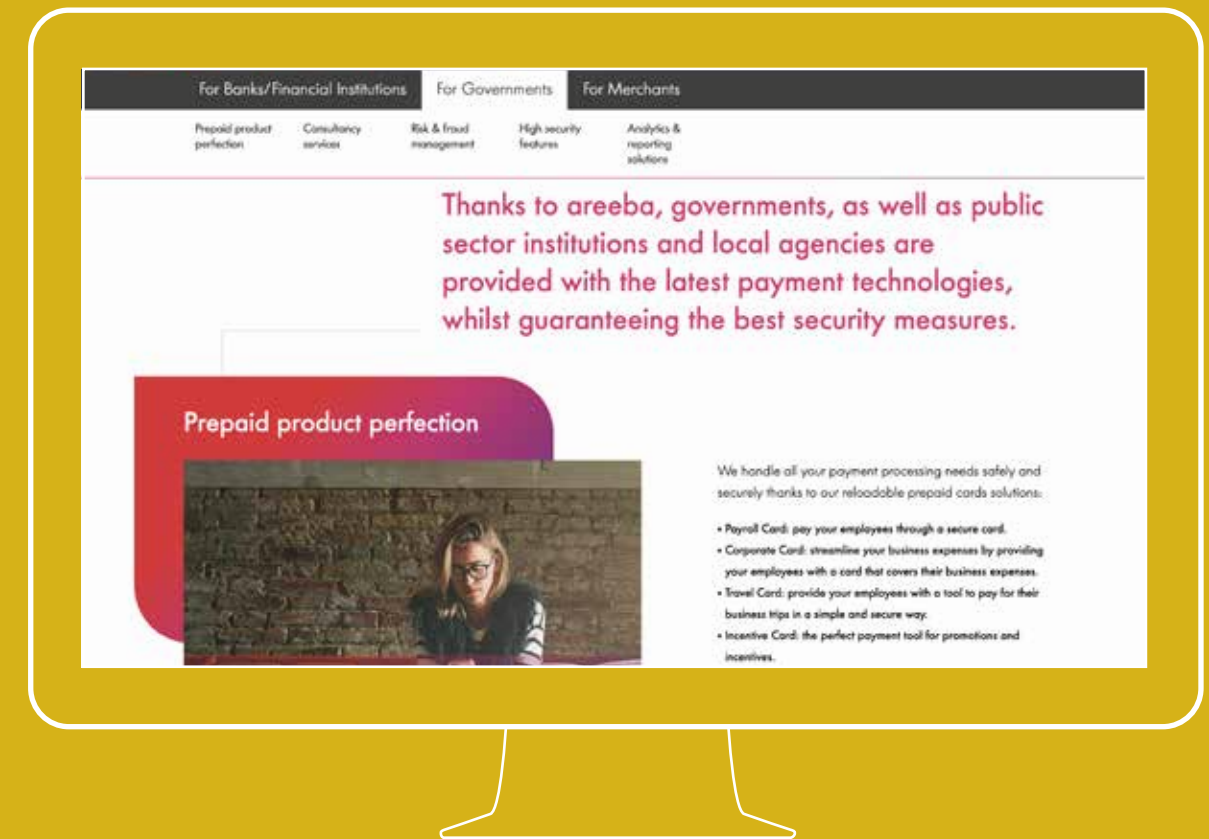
For Banks/Financial Institutions For Governments For Merchants

Prepaid product perfection Consultancy services Risk & fraud management High security features Analytics & reporting solutions

Thanks to areeba, governments, as well as public sector institutions and local agencies are provided with the latest payment technologies, whilst guaranteeing the best security measures.

Prepaid product perfection

We handle all your payment processing needs safely and securely thanks to our reloadable prepaid cards solutions:

• Payroll Card: pay your employees through a secure card.
• Corporate Card: streamline your business expenses by providing your employees with a card that covers their business expenses.
• Travel Card: provide your employees with a tool to pay for their business trips in a simple and secure way.
• Incentive Card: the perfect payment tool for promotions and incentives.